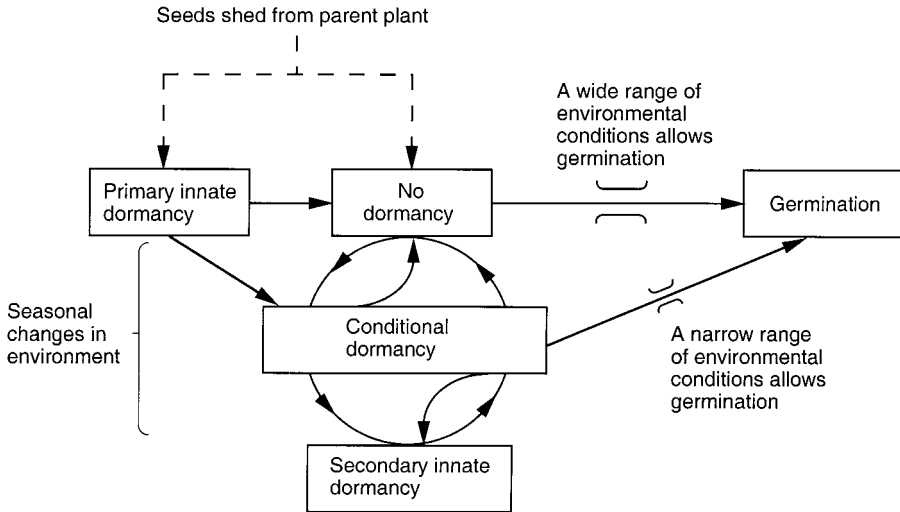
Seeds shed from parent plant

A wide range of environmental conditions allows germination

Primary innate dormancy

No dormancy

Germination

Seasonal changes in environment

Conditional dormancy

A narrow range of environmental conditions allows germination

Secondary innate dormancy